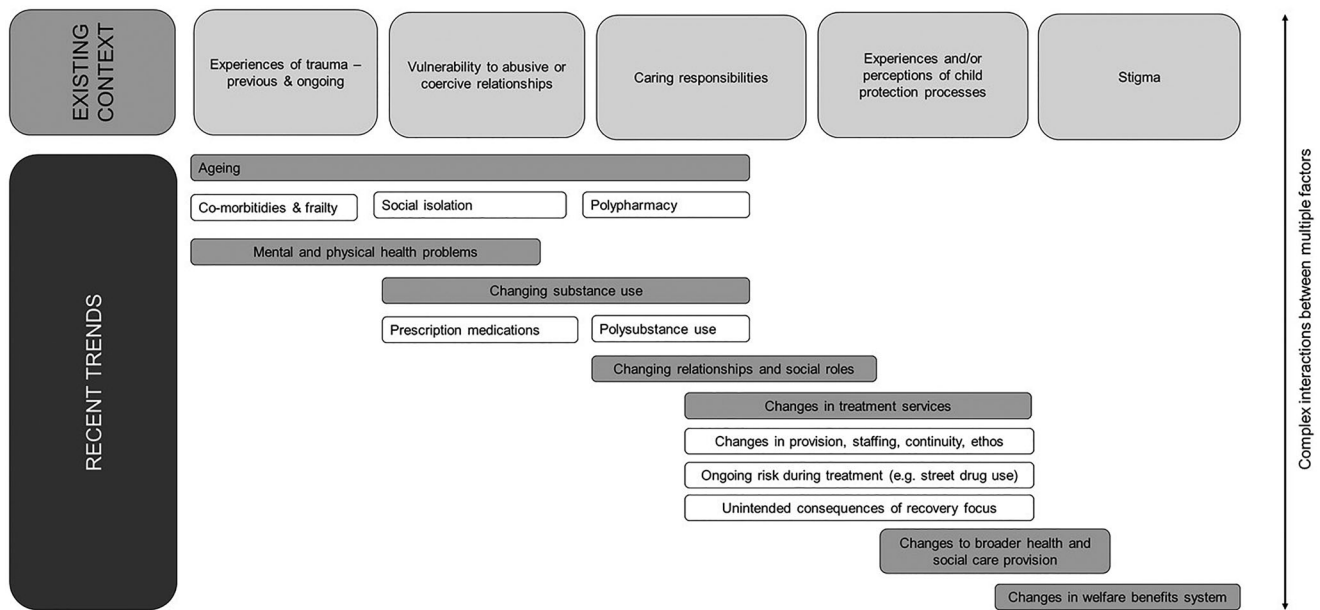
EXISTING CONTEXT

Experiences of trauma – previous & ongoing

Vulnerability to abusive or coercive relationships

Caring responsibilities

Experiences and/or perceptions of child protection processes

Stigma

RECENT TRENDS

Ageing

Co-morbitidies & frailty

Social isolation

Polypharmacy

Mental and physical health problems

Changing substance use

Prescription medications

Polysubstance use

Changing relationships and social roles

Changes in treatment services

Changes in provision, staffing, continuity, ethos

Ongoing risk during treatment (e.g. street drug use)

Unintended consequences of recovery focus

Changes to broader health and social care provision

Changes in welfare benefits system

Complex interactions between multiple factors